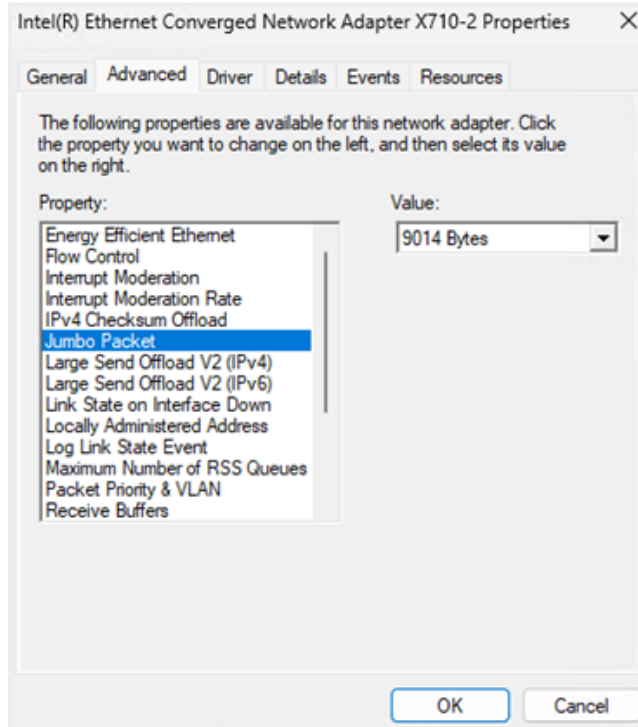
Intel(R) Ethernet Converged Network Adapter X710-2 Properties ×

General Advanced Driver Details Events Resources

The following properties are available for this network adapter. Click the property you want to change on the left, and then select its value on the right.

Property:

Energy Efficient Ethernet
Flow Control
Interrupt Moderation
Interrupt Moderation Rate
IPv4 Checksum Offload
Jumbo Packet
Large Send Offload V2 (IPv4)
Large Send Offload V2 (IPv6)
Link State on Interface Down
Locally Administered Address
Log Link State Event
Maximum Number of RSS Queues
Packet Priority & VLAN
Receive Buffers

Value:

9014 Bytes

OK Cancel